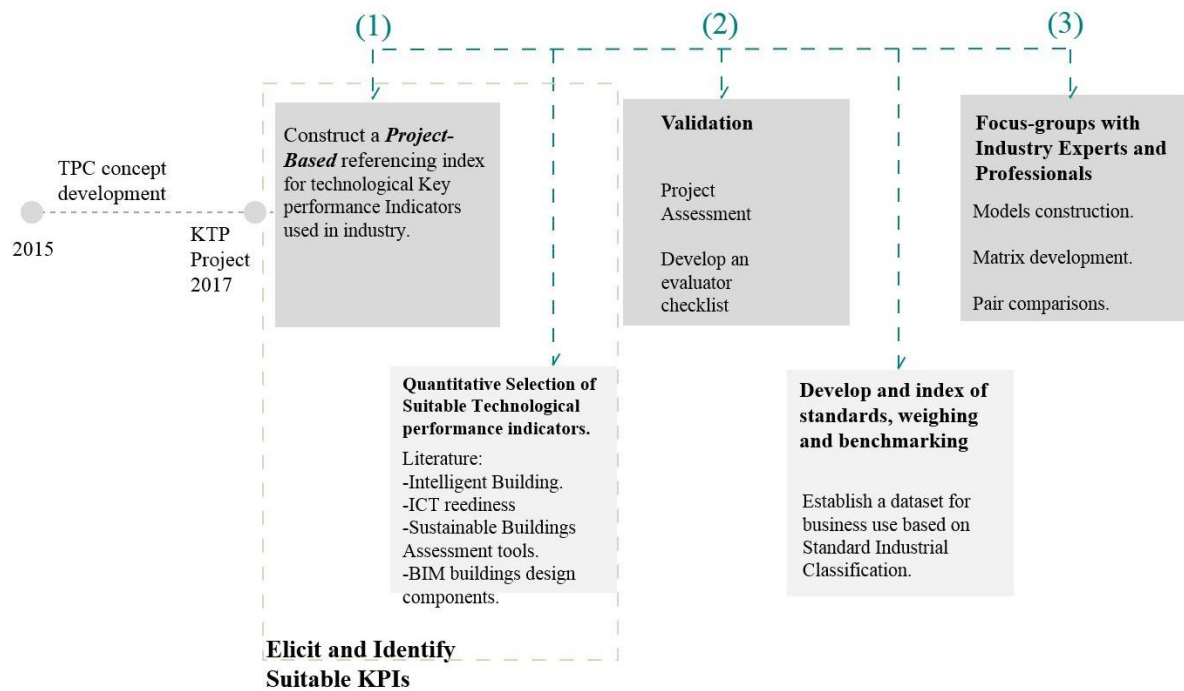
(1)

(2)

(3)

TPC concept development

2015

KTP Project 2017

Construct a ***Project-Based*** referencing index for technological Key performance Indicators used in industry.

**Validation**

Project Assessment

Develop an evaluator checklist

**Focus-groups with Industry Experts and Professionals**

Models construction.

Matrix development.

Pair comparisons.

**Quantitative Selection of Suitable Technological performance indicators.**

Literature:
-Intelligent Building.
-ICT reediness
-Sustainable Buildings Assessment tools.
-BIM buildings design components.

**Develop and index of standards, weighing and benchmarking**

Establish a dataset for business use based on Standard Industrial Classification.

**Elicit and Identify Suitable KPIs**